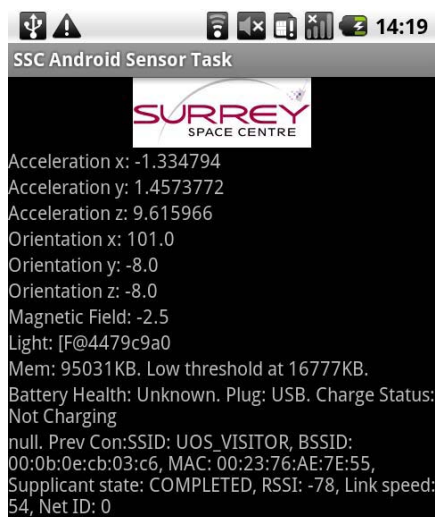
14:19
SSC Android Sensor Task
SURREY
SPACE CENTRE
Acceleration x: -1.334794
Acceleration y: 1.4573772
Acceleration z: 9.615966
Orientation x: 101.0
Orientation y: -8.0
Orientation z: -8.0
Magnetic Field: -2.5
Light: [F@4479c9a0
Mem: 95031KB. Low threshold at 16777KB.
Battery Health: Unknown. Plug: USB. Charge Status: Not Charging
null. Prev Con:SSID: UOS_VISITOR, BSSID: 00:0b:0e:cb:03:c6, MAC: 00:23:76:AE:7E:55, Supplicant state: COMPLETED, RSSI: -78, Link speed: 54, Net ID: 0